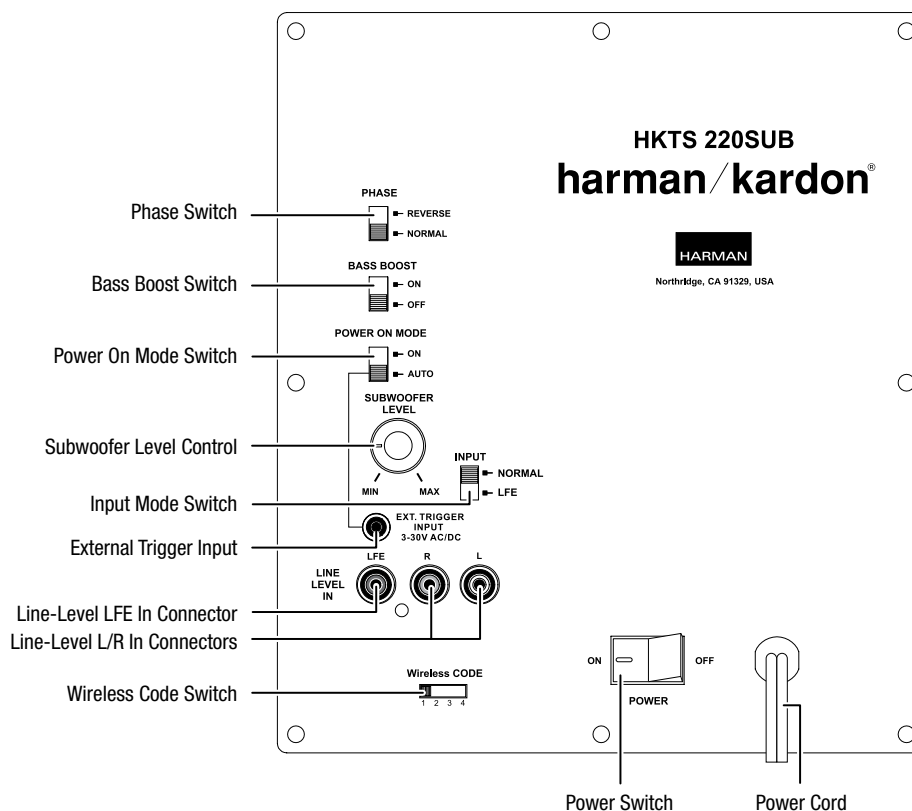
HKTS 220SUB
harman/kardon®

HARMAN
Northridge, CA 91329, USA

Phase Switch
PHASE
REVERSE
NORMAL

Bass Boost Switch
BASS BOOST
ON
OFF

Power On Mode Switch
POWER ON MODE
ON
AUTO

SUBWOOFER LEVEL
Subwoofer Level Control
MIN
MAX

INPUT
NORMAL
LFE
Input Mode Switch

EXT. TRIGGER INPUT 3-30V AC/DC
External Trigger Input

LINE LEVEL IN
LFE
R
L
Line-Level LFE In Connector
Line-Level L/R In Connectors

Wireless CODE
1 2 3 4
Wireless Code Switch

ON
OFF
POWER

Power Switch
Power Cord